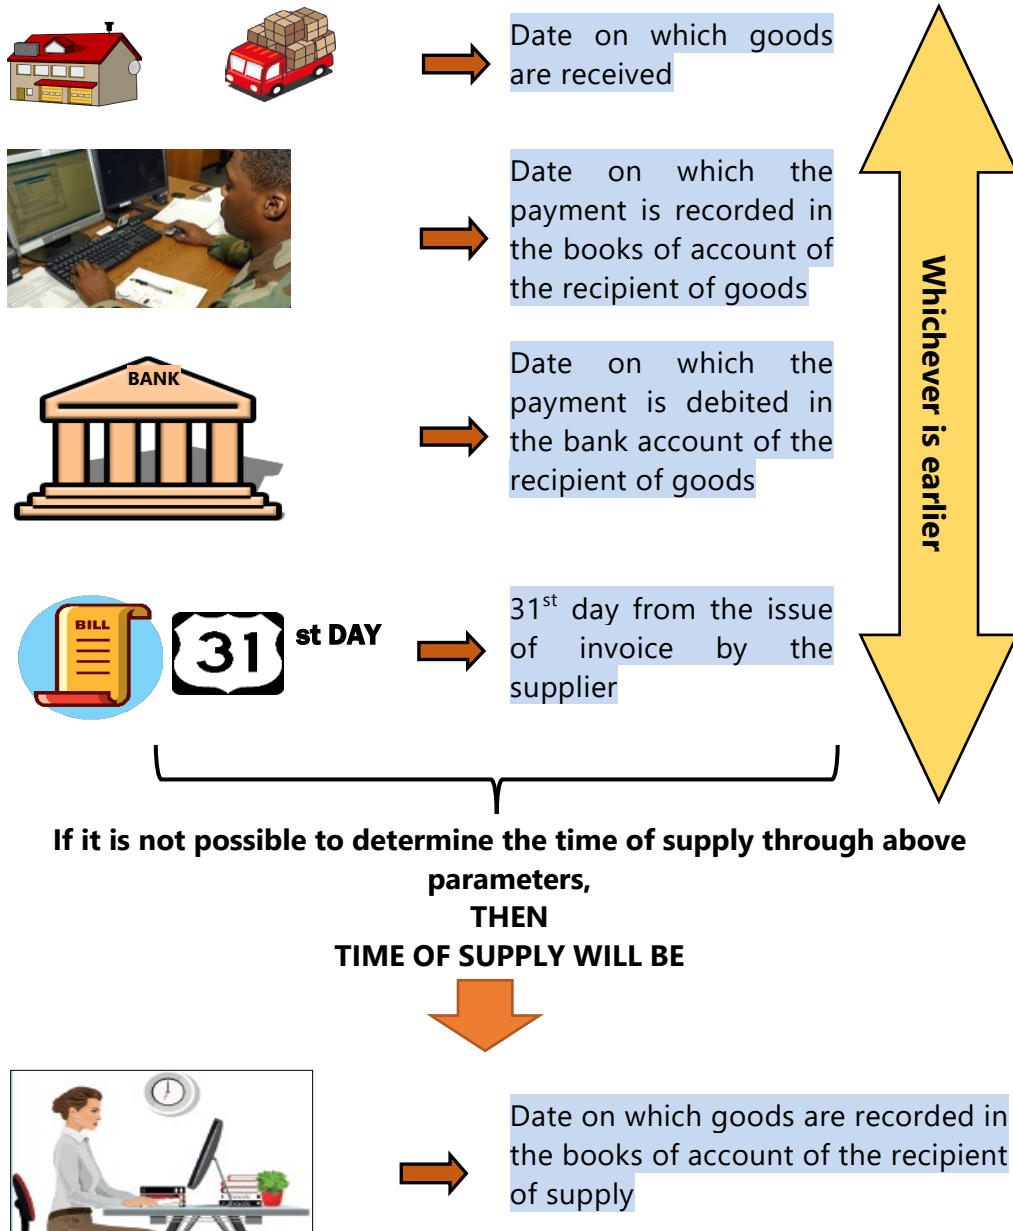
Date on which goods are received

Date on which the payment is recorded in the books of account of the recipient of goods

BANK

Date on which the payment is debited in the bank account of the recipient of goods

BILL

31 st DAY

$31^{st}$ day from the issue of invoice by the supplier

Whichever is earlier

If it is not possible to determine the time of supply through above parameters,
THEN
TIME OF SUPPLY WILL BE

Date on which goods are recorded in the books of account of the recipient of supply